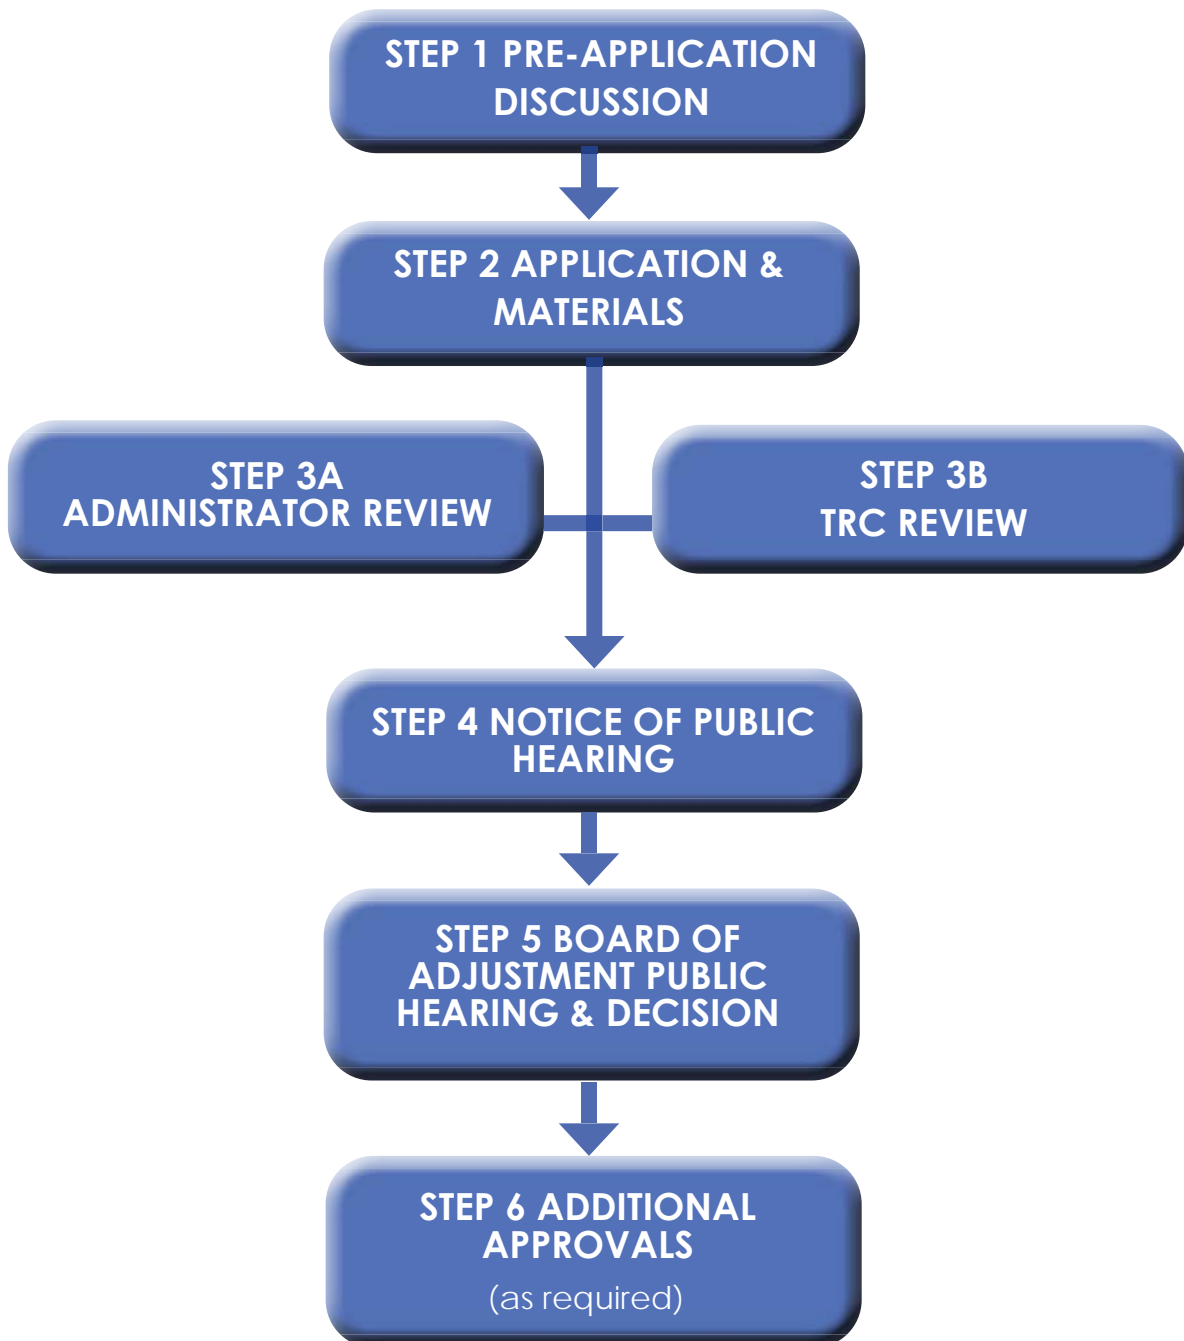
STEP 1 PRE-APPLICATION DISCUSSION

STEP 2 APPLICATION & MATERIALS

STEP 3A ADMINISTRATOR REVIEW

STEP 3B TRC REVIEW

STEP 4 NOTICE OF PUBLIC HEARING

STEP 5 BOARD OF ADJUSTMENT PUBLIC HEARING & DECISION

STEP 6 ADDITIONAL APPROVALS
(as required)